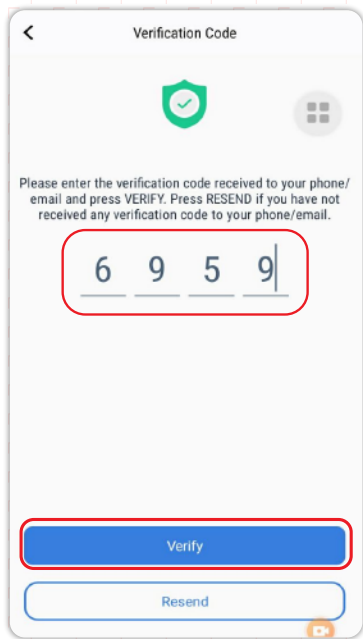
Verification Code

Please enter the verification code received to your phone/ email and press VERIFY. Press RESEND if you have not received any verification code to your phone/email.

6 9 5 9

Verify

Resend